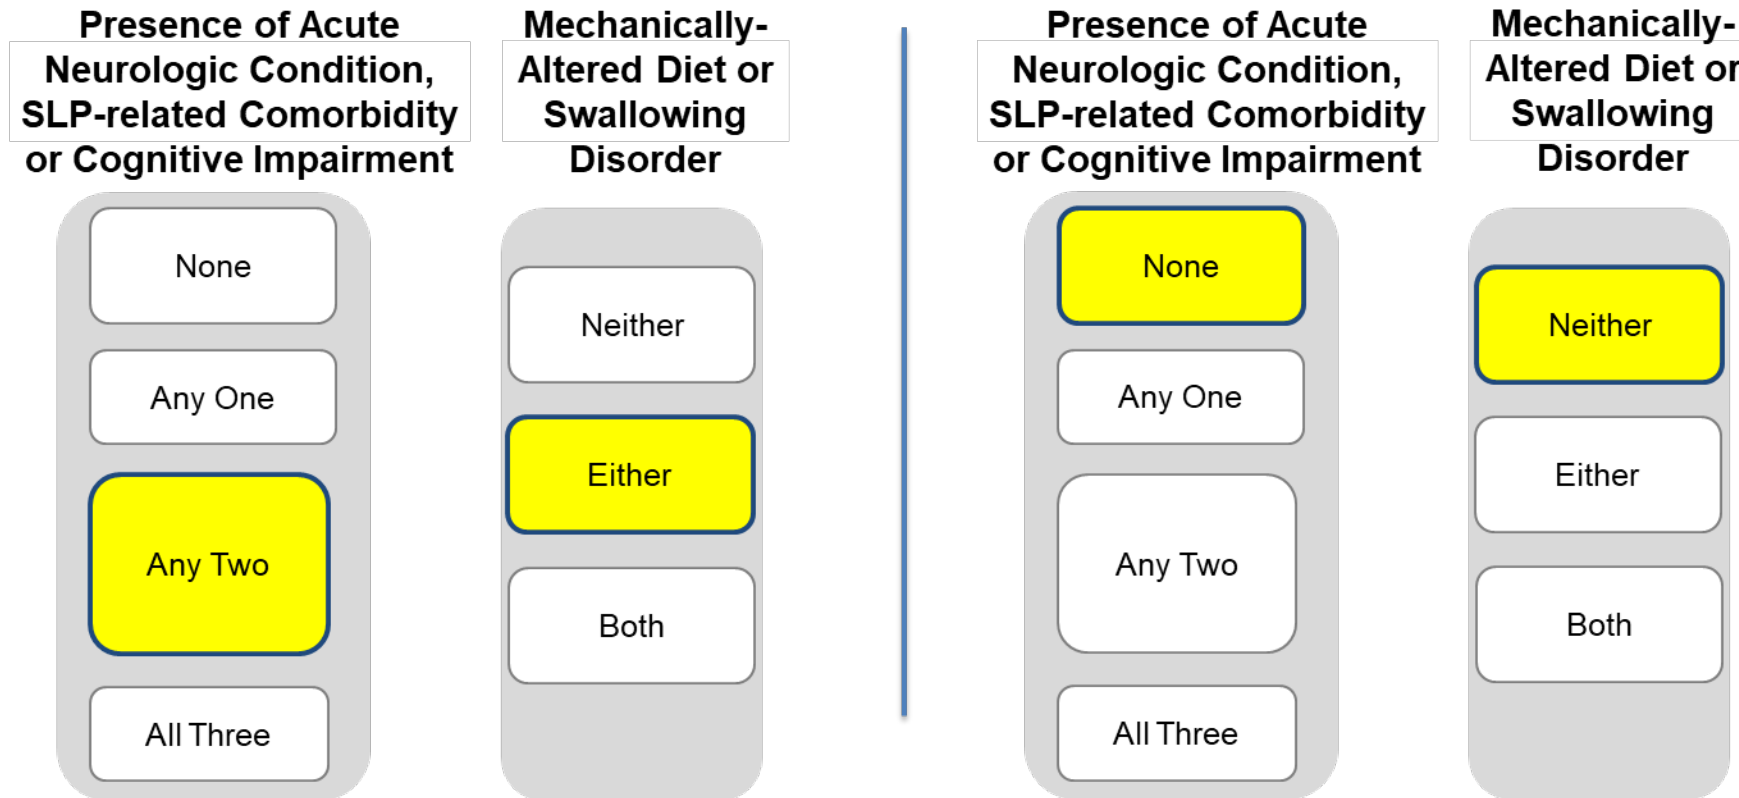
Presence of Acute Neurologic Condition, SLP-related Comorbidity or Cognitive Impairment

None

Any One

Any Two

All Three

Mechanically-Altered Diet or Swallowing Disorder

Neither

Either

Both

Presence of Acute Neurologic Condition, SLP-related Comorbidity or Cognitive Impairment

None

Any One

Any Two

All Three

Mechanically-Altered Diet or Swallowing Disorder

Neither

Either

Both